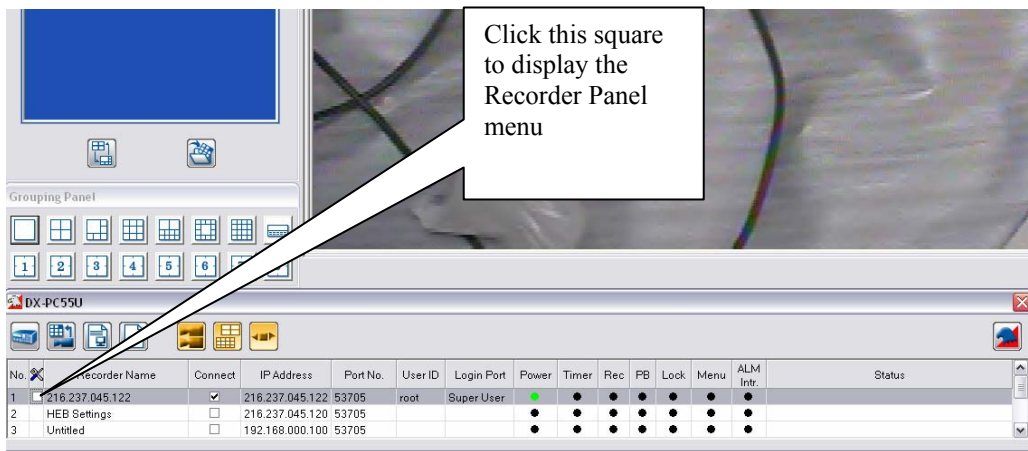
Click this square to display the Recorder Panel menu

Grouping Panel

1 2 3 4 5 6

DX-PC55U

| No. | | Recorder Name | Connect | IP Address | Port No. | User ID | Login Port | Power | Timer | Rec | PB | Lock | Menu | ALM Intr. | Status |
|---|---|---|---|---|---|---|---|---|---|---|---|---|---|---|---|
| 1 | | 216.237.045.122 | ✔ | 216.237.045.122 | 53705 | root | Super User | ● | ● | ● | ● | ● | ● | ● | |
| 2 | | HEB Settings | ☐ | 216.237.045.120 | 53705 | | | ● | ● | ● | ● | ● | ● | ● | |
| 3 | | Untitled | ☐ | 192.168.000.100 | 53705 | | | ● | ● | ● | ● | ● | ● | ● | |